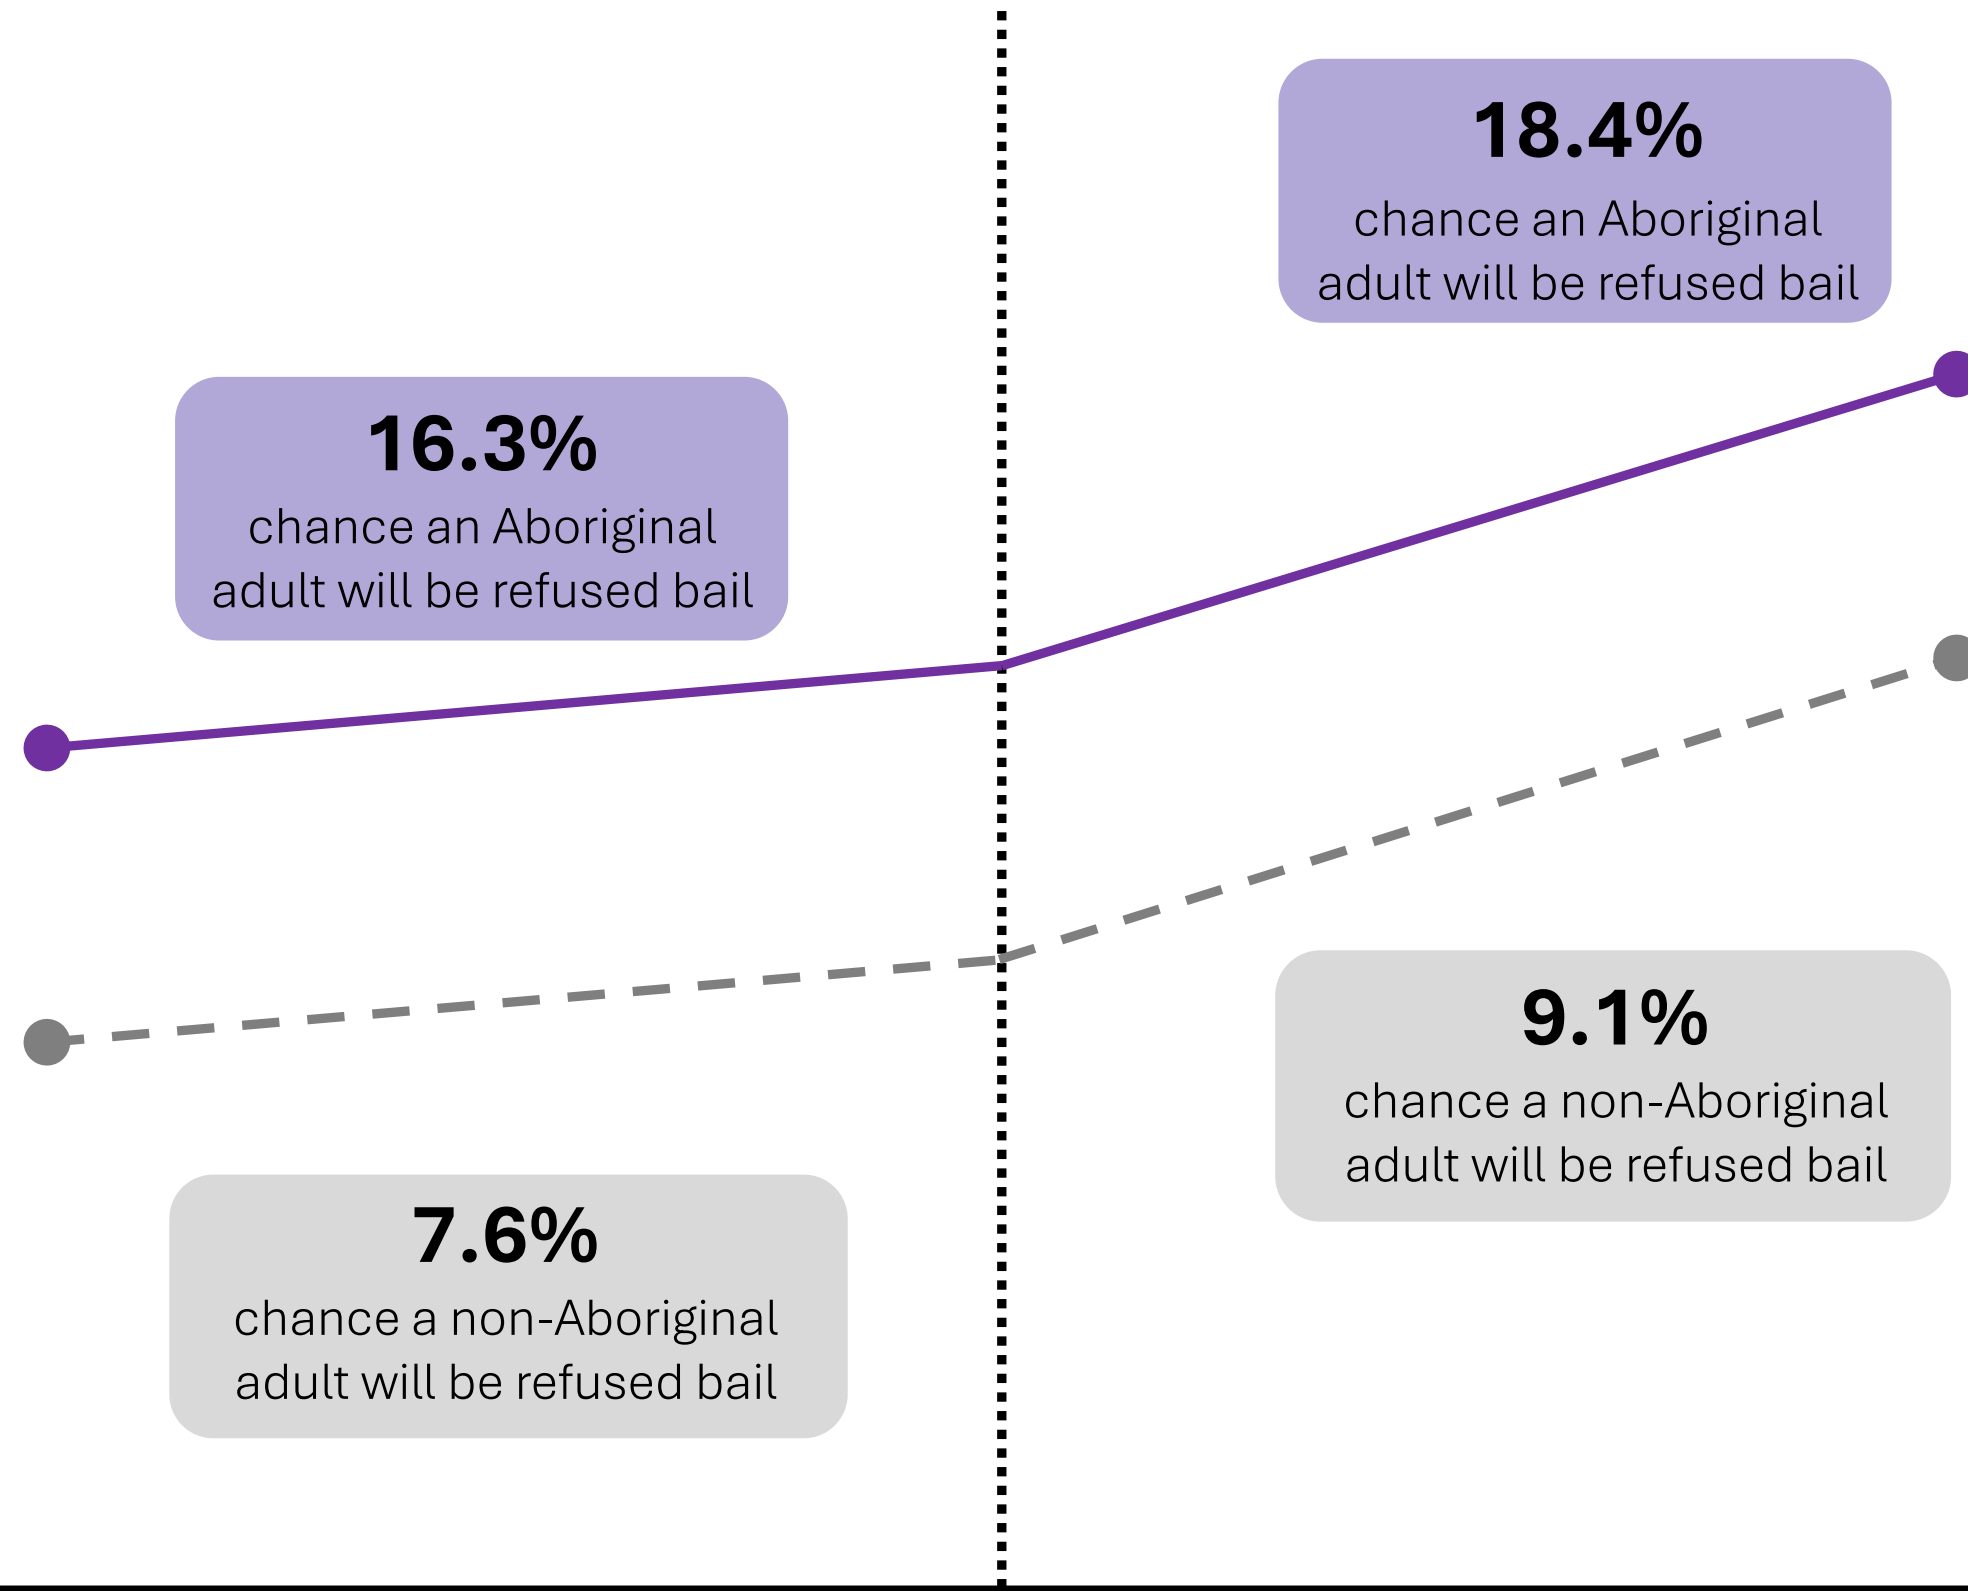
18.4%
chance an Aboriginal adult will be refused bail

16.3%
chance an Aboriginal adult will be refused bail

9.1%
chance a non-Aboriginal adult will be refused bail

7.6%
chance a non-Aboriginal adult will be refused bail